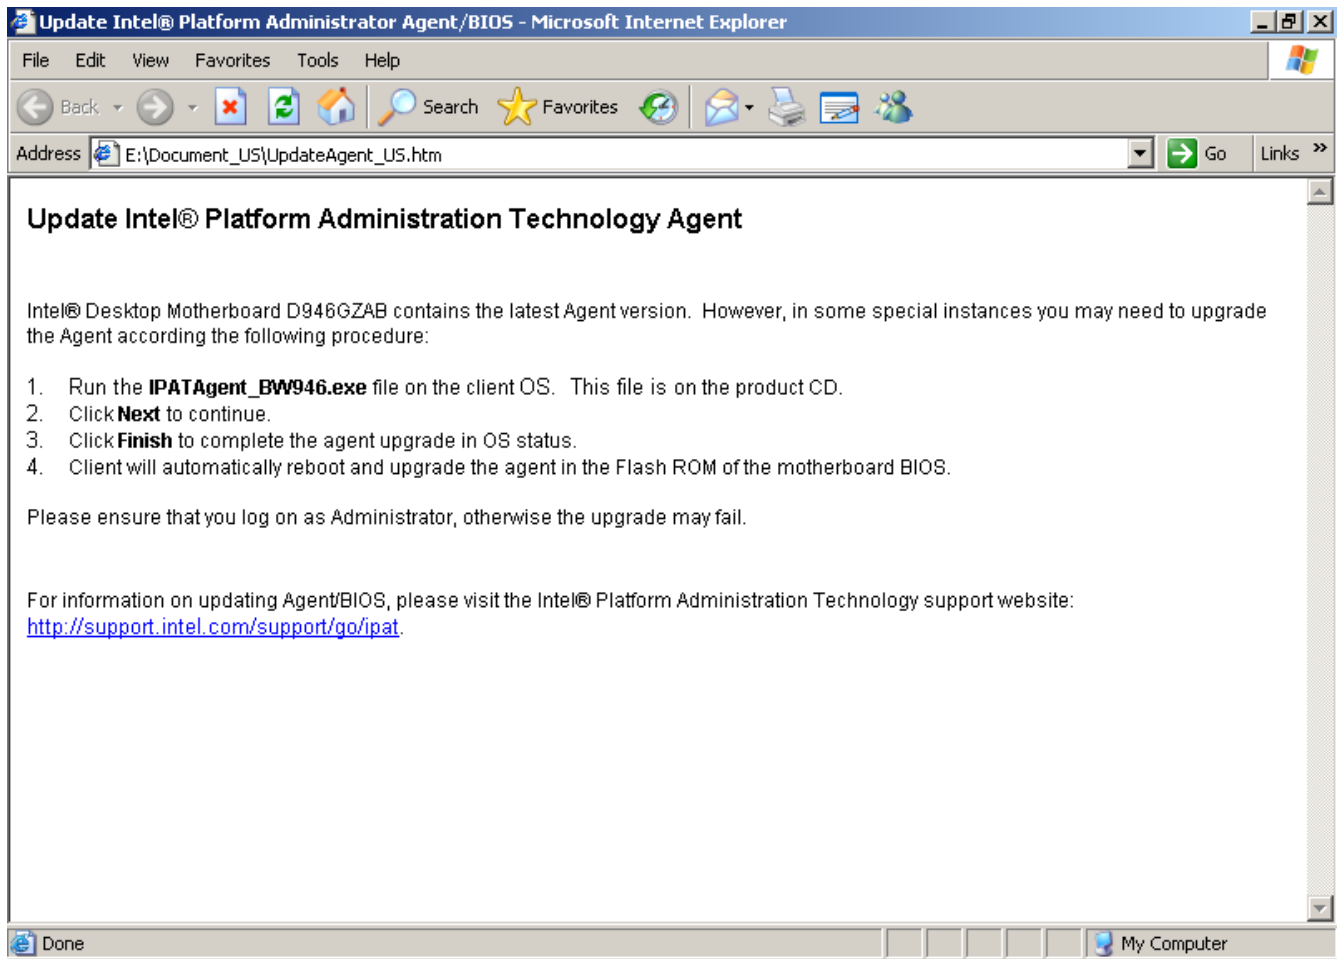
Update Intel® Platform Administrator Agent/BIOS - Microsoft Internet Explorer

File Edit View Favorites Tools Help

Back Search Favorites

Address E:\Document_US\UpdateAgent_US.htm Go Links »

Update Intel® Platform Administration Technology Agent

Intel® Desktop Motherboard D946GZAB contains the latest Agent version. However, in some special instances you may need to upgrade the Agent according the following procedure:

1. Run the **IPATAgent_BW946.exe** file on the client OS. This file is on the product CD.
2. Click **Next** to continue.
3. Click **Finish** to complete the agent upgrade in OS status.
4. Client will automatically reboot and upgrade the agent in the Flash ROM of the motherboard BIOS.

Please ensure that you log on as Administrator, otherwise the upgrade may fail.

For information on updating Agent/BIOS, please visit the Intel® Platform Administration Technology support website: http://support.intel.com/support/go/ipat.

Done My Computer